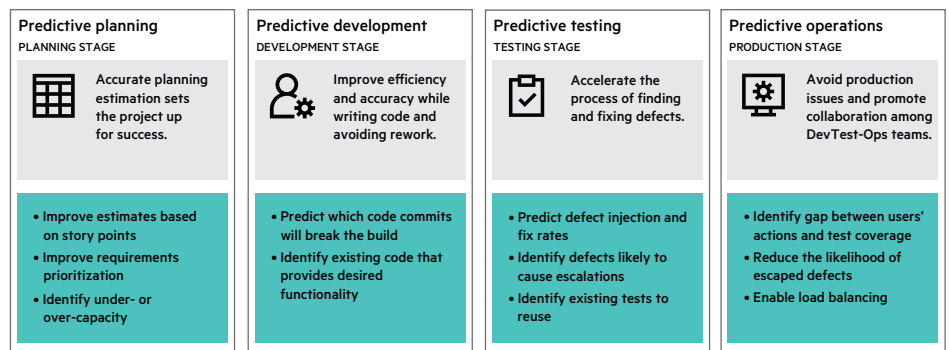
Predictive planning
PLANNING STAGE

Accurate planning estimation sets the project up for success.

• Improve estimates based on story points
• Improve requirements prioritization
• Identify under- or over-capacity

Predictive development
DEVELOPMENT STAGE

Improve efficiency and accuracy while writing code and avoiding rework.

• Predict which code commits will break the build
• Identify existing code that provides desired functionality

Predictive testing
TESTING STAGE

Accelerate the process of finding and fixing defects.

• Predict defect injection and fix rates
• Identify defects likely to cause escalations
• Identify existing tests to reuse

Predictive operations
PRODUCTION STAGE

Avoid production issues and promote collaboration among DevTest-Ops teams.

• Identify gap between users' actions and test coverage
• Reduce the likelihood of escaped defects
• Enable load balancing